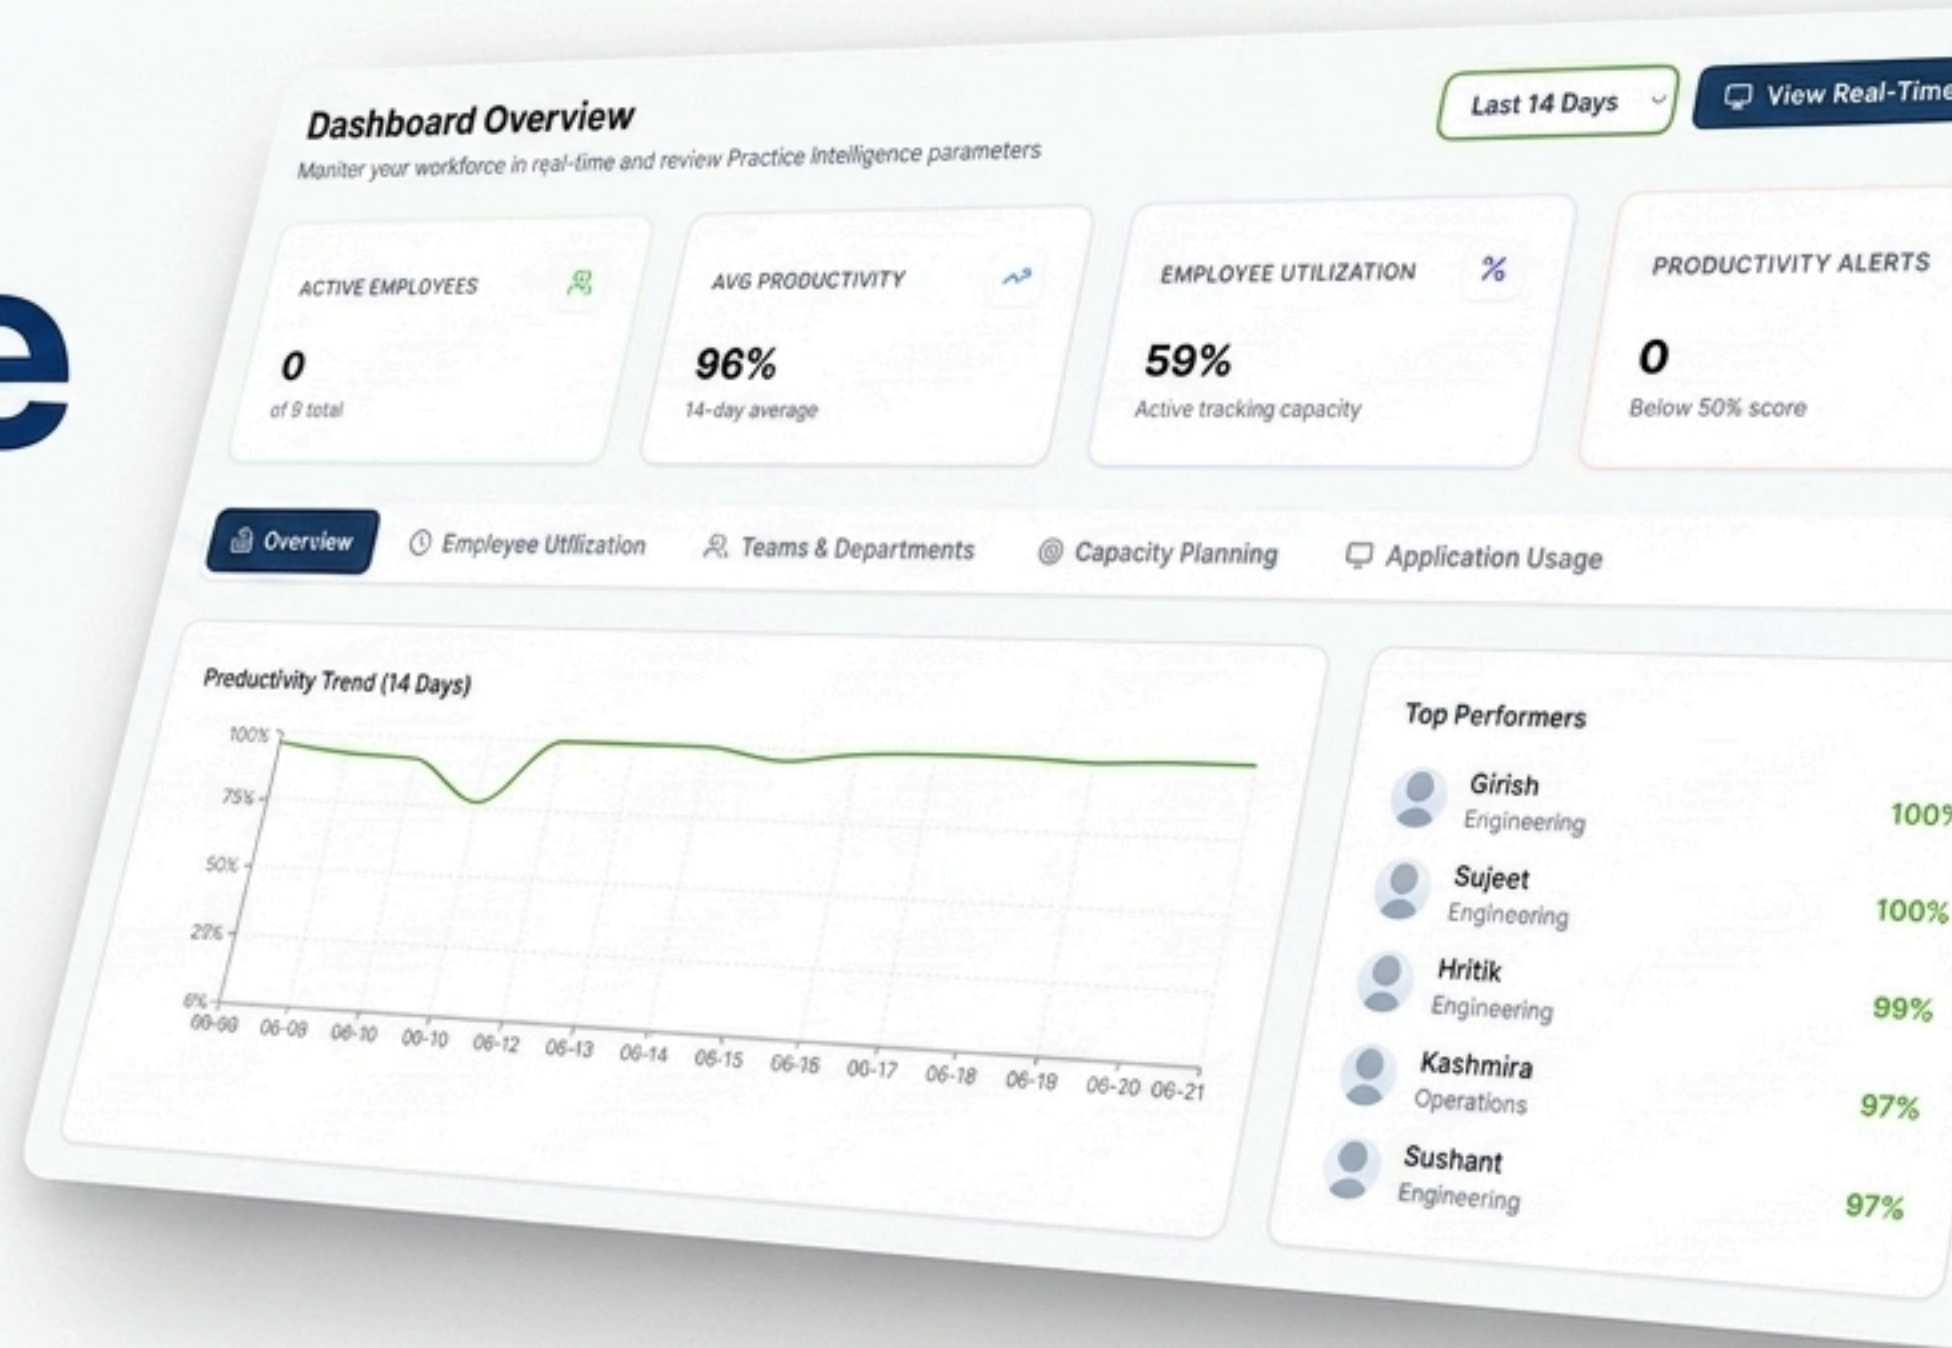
e

Dashboard Overview

Maniter your workforce in real-time and review Practice Intelligence parameters

Last 14 Days

View Real-Time

ACTIVE EMPLOYEES

0

of 9 total

AVG PRODUCTIVITY

96%

14-day average

EMPLOYEE UTILIZATION

%

59%

Active tracking capacity

PRODUCTIVITY ALERTS

0

Below 50% score

Overview

Empleyee Utilization

Teams & Departments

Capacity Planning

Application Usage

Productivity Trend (14 Days)

100%

75%

50%

25%

0%

06-08

06-09

06-10

06-10

06-12

06-13

06-14

06-15

06-16

06-17

06-18

06-19

06-20

06-21

Top Performers

Girish
Engineering
100%

Sujeet
Engineering
100%

Hritik
Engineering
99%

Kashmira
Operations
97%

Sushant
Engineering
97%